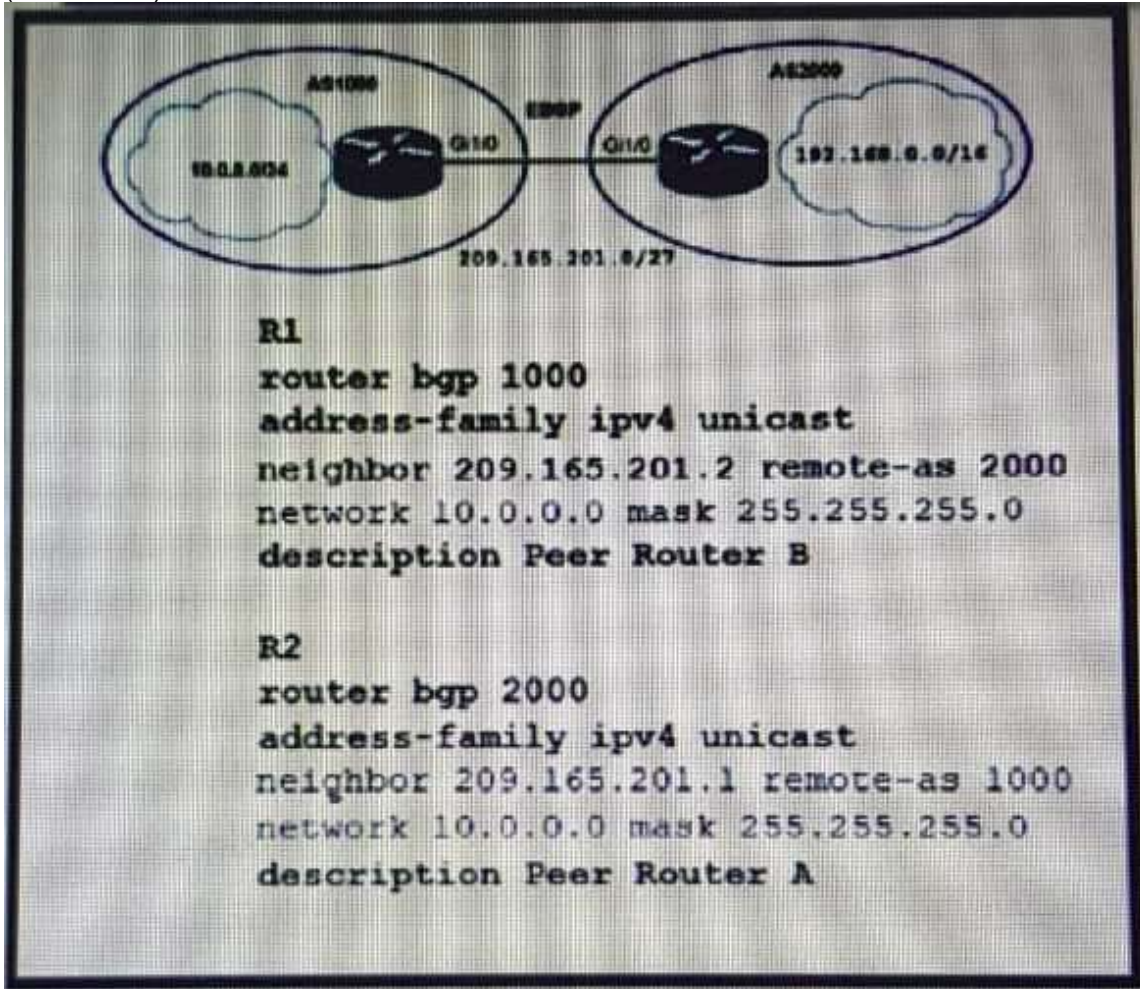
AS1000

EBGP

AS2000

10.0.0.0/24

Gi1/0

Gi1/0

192.168.0.0/16

209.165.201.0/27

R1
router bgp 1000
address-family ipv4 unicast
neighbor 209.165.201.2 remote-as 2000
network 10.0.0.0 mask 255.255.255.0
description Peer Router B

R2
router bgp 2000
address-family ipv4 unicast
neighbor 209.165.201.1 remote-as 1000
network 10.0.0.0 mask 255.255.255.0
description Peer Router A